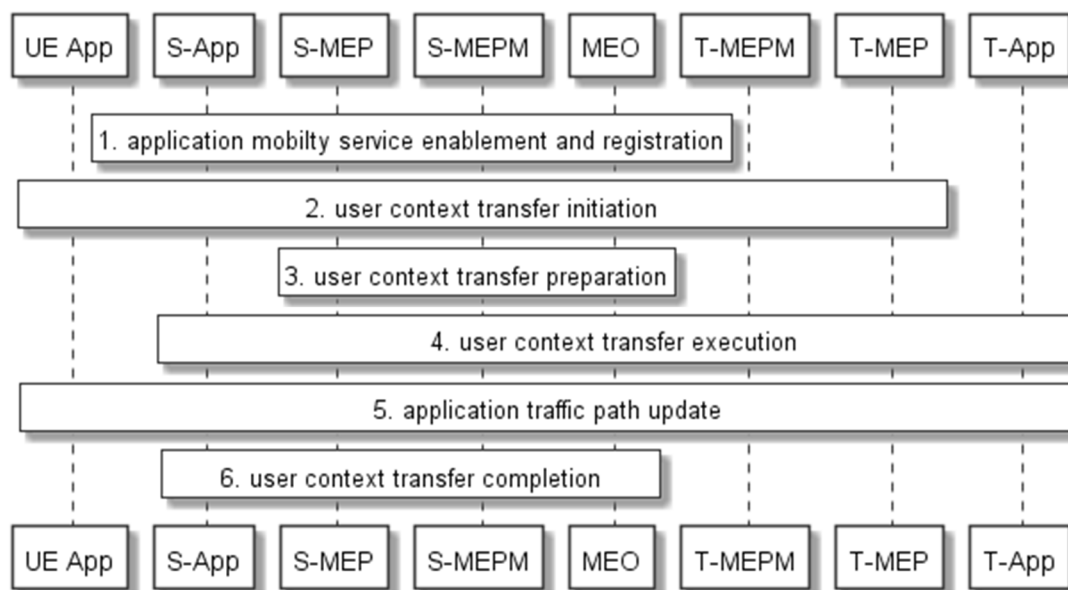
UE App S-App S-MEP S-MEPM MEO T-MEPM T-MEP T-App

1. application mobilty service enablement and registration

2. user context transfer initiation

3. user context transfer preparation

4. user context transfer execution

5. application traffic path update

6. user context transfer completion

UE App S-App S-MEP S-MEPM MEO T-MEPM T-MEP T-App